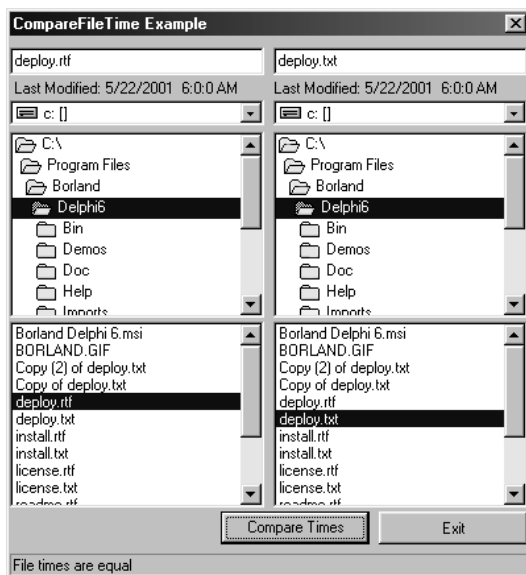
CompareFileTime Example

deploy.rtf
Last Modified: 5/22/2001 6:0:0 AM
c: []
C:\
Program Files
Borland
Delphi6
Bin
Demos
Doc
Help
Imports
Borland Delphi 6.msi
BORLAND.GIF
Copy (2) of deploy.txt
Copy of deploy.txt
deploy.rtf
deploy.txt
install.rtf
install.txt
license.rtf
license.txt
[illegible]

deploy.txt
Last Modified: 5/22/2001 6:0:0 AM
c: []
C:\
Program Files
Borland
Delphi6
Bin
Demos
Doc
Help
Imports
Borland Delphi 6.msi
BORLAND.GIF
Copy (2) of deploy.txt
Copy of deploy.txt
deploy.rtf
deploy.txt
install.rtf
install.txt
license.rtf
license.txt
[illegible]

Compare Times
Exit

File times are equal